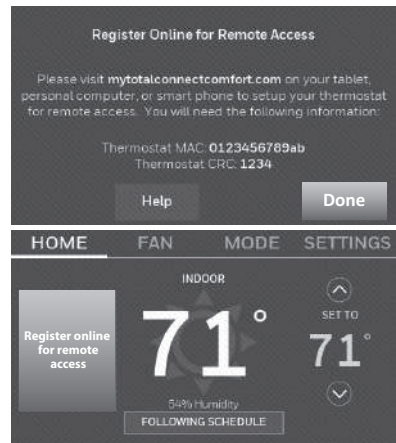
Register Online for Remote Access

Please visit mytotalconnectcomfort.com on your tablet, personal computer, or smart phone to setup your thermostat for remote access. You will need the following information:

Thermostat MAC: 0123456789ab
Thermostat CRC: 1234

Help

Done

HOME FAN MODE SETTINGS

INDOOR

Register online for remote access

71°

SET TO

71°

54% Humidity

FOLLOWING SCHEDULE